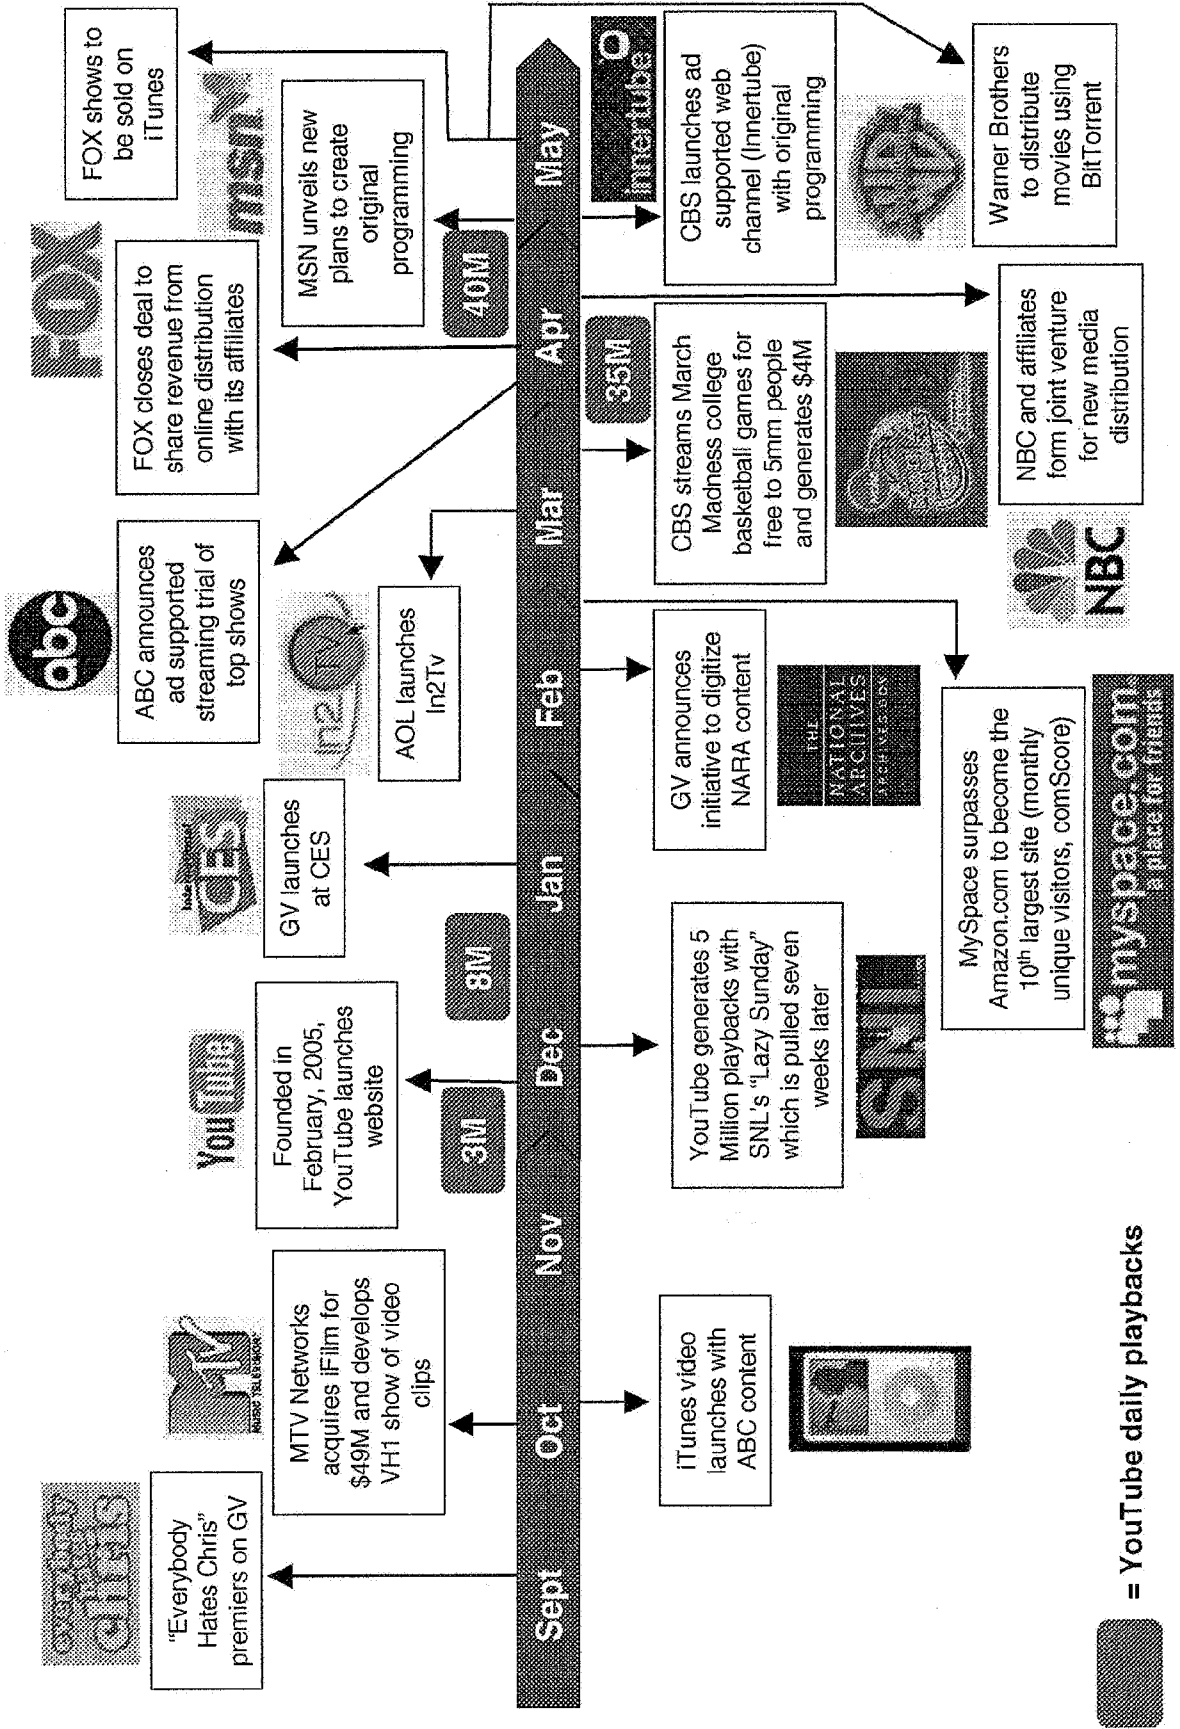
Sept
Oct
Nov
Dec
Jan
Feb
Mar
Apr
May

Everybody Hates Chris

"Everybody Hates Chris" premiers on GV

MTV Networks acquires iFilm for $49M and develops VH1 show of video clips

iTunes video launches with ABC content

YouTube

Founded in February, 2005, YouTube launches website

3M

8M

YouTube generates 5 Million playbacks with SNL's "Lazy Sunday" which is pulled seven weeks later

SNL

International CES

GV launches at CES

GV announces initiative to digitize NARA content

THE NATIONAL ARCHIVES

MySpace surpasses Amazon.com to become the 10th largest site (monthly unique visitors, comScore)

myspace.com a place for friends

abc

ABC announces ad supported streaming trial of top shows

in2TV

AOL launches In2Tv

CBS streams March Madness college basketball games for free to 5mm people and generates $4M

35M

NBC

NBC and affiliates form joint venture for new media distribution

FOX

FOX closes deal to share revenue from online distribution with its affiliates

40M

MSN unveils new plans to create original programming

msn

FOX shows to be sold on iTunes

Innertube

CBS launches ad supported web channel (Innertube) with original programming

Warner Brothers to distribute movies using BitTorrent

= YouTube daily playbacks